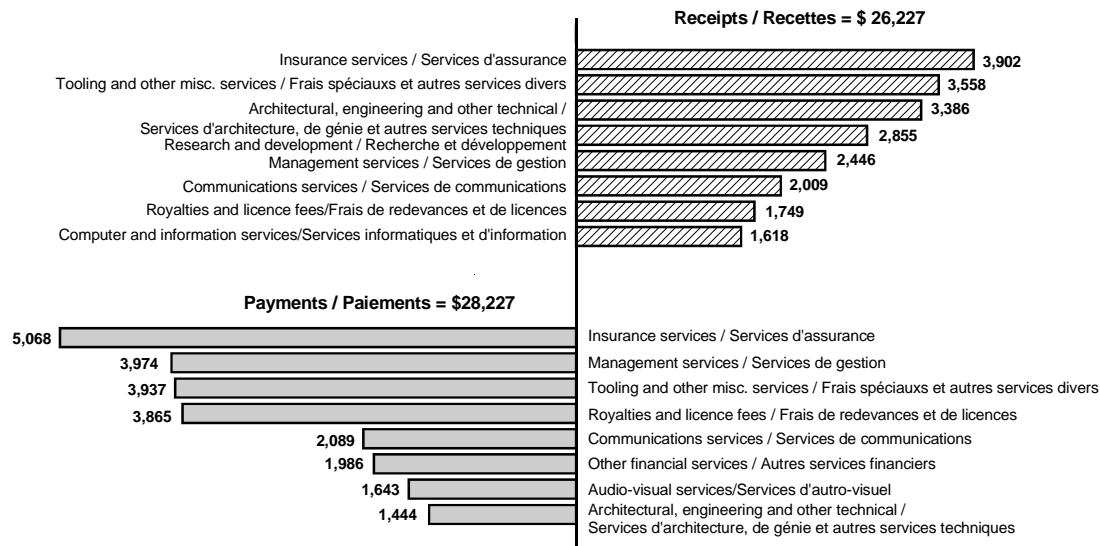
Receipts / Recettes = $ 26,227

Insurance services / Services d'assurance 3,902
Tooling and other misc. services / Frais spéciauxs et autres services divers 3,558
Architectural, engineering and other technical / Services d'architecture, de génie et autres services techniques 3,386
Research and development / Recherche et développement 2,855
Management services / Services de gestion 2,446
Communications services / Services de communications 2,009
Royalties and licence fees/Frais de redevances et de licences 1,749
Computer and information services/Services informatiques et d'information 1,618

Payments / Paiements = $28,227

5,068 Insurance services / Services d'assurance
3,974 Management services / Services de gestion
3,937 Tooling and other misc. services / Frais spéciauxs et autres services divers
3,865 Royalties and licence fees / Frais de redevances et de licences
2,089 Communications services / Services de communications
1,986 Other financial services / Autres services financiers
1,643 Audio-visual services/Services d'autro-visuel
1,444 Architectural, engineering and other technical / Services d'architecture, de génie et autres services techniques